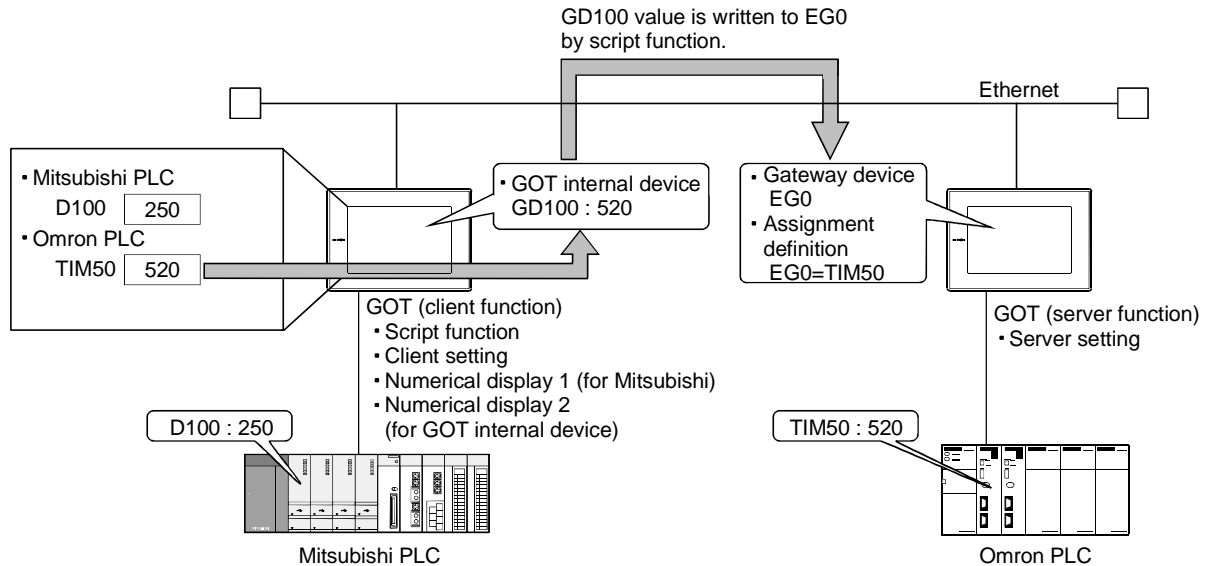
GD100 value is written to EG0 by script function.

Ethernet

・Mitsubishi PLC
D100 250
・Omron PLC
TIM50 520

・GOT internal device
GD100 : 520

・Gateway device
EG0
・Assignment definition
EG0=TIM50

GOT (client function)
・Script function
・Client setting
・Numerical display 1 (for Mitsubishi)
・Numerical display 2 (for GOT internal device)

GOT (server function)
・Server setting

D100 : 250

TIM50 : 520

Mitsubishi PLC

Omron PLC